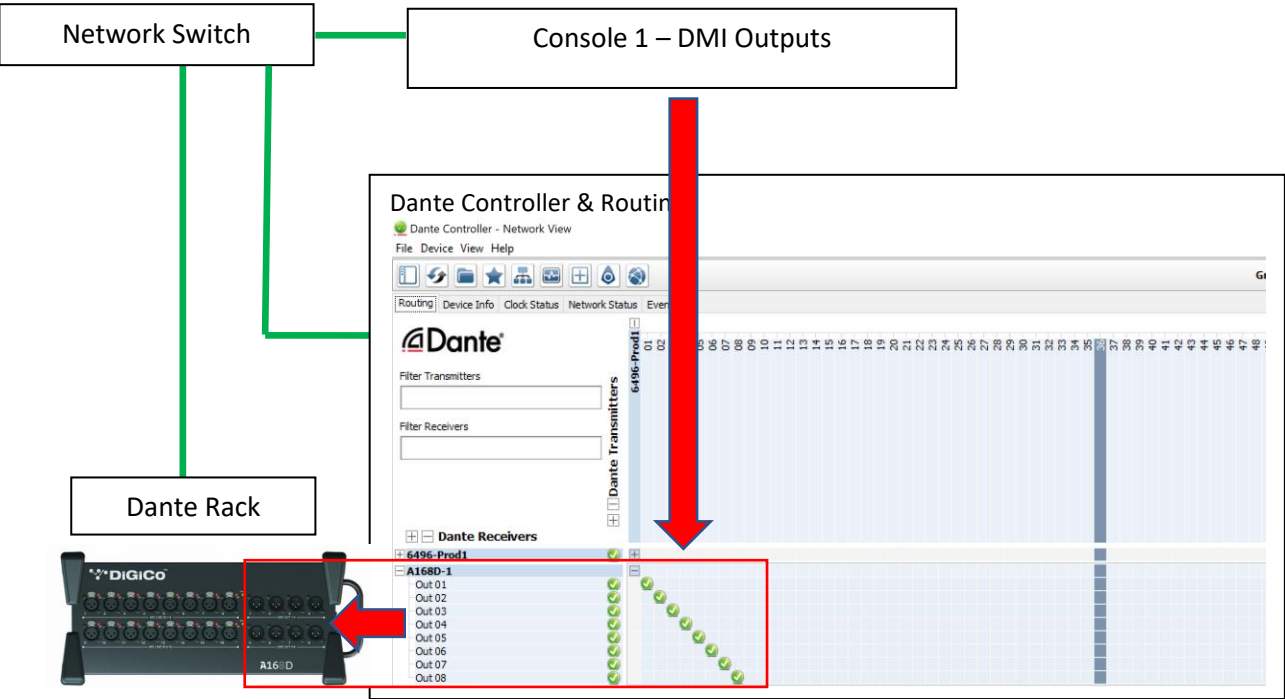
Network Switch

Console 1 – DMI Outputs

Dante Controller & Routin

Dante Controller - Network View

File Device View Help

G

Routing Device Info Clock Status Network Status Even

Dante

Filter Transmitters

Filter Receivers

Dante Transmitters

6496-Prod1

01 02 03 04 05 06 07 08 09 10 11 12 13 14 15 16 17 18 19 20 21 22 23 24 25 26 27 28 29 30 31 32 33 34 35 36 37 38 39 40 41 42 43 44 45 46 47 48

Dante Receivers

6496-Prod1

A168D-1

Out 01
Out 02
Out 03
Out 04
Out 05
Out 06
Out 07
Out 08

Dante Rack

DiGiCo

A168D